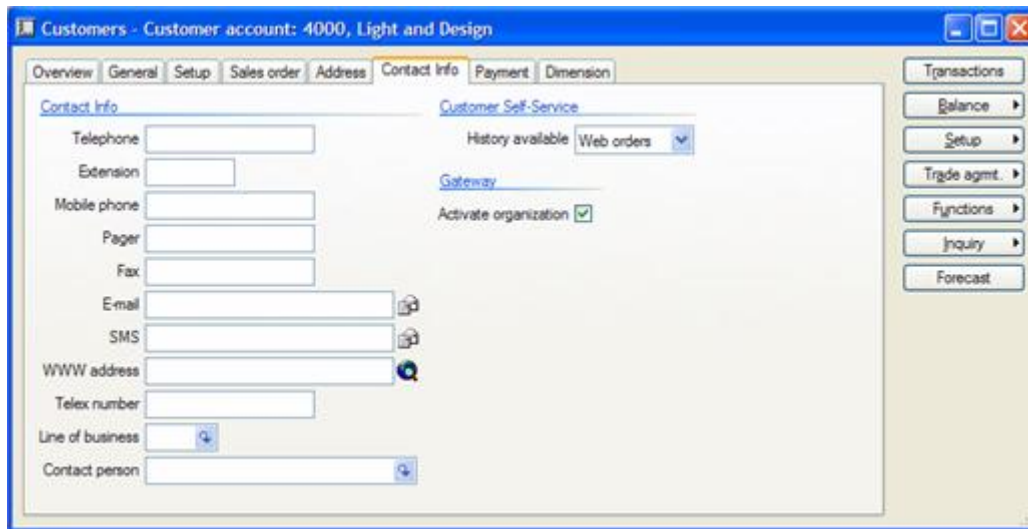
Customers - Customer account: 4000, Light and Design

Overview | General | Setup | Sales order | Address | Contact Info | Payment | Dimension

Contact Info

Telephone

Extension

Mobile phone

Pager

Fax

E-mail

SMS

WWW address

Telex number

Line of business

Contact person

Customer Self-Service

History available Web orders

Gateway

Activate organization

Transactions

Balance

Setup

Trade agmt.

Functions

Inquiry

Forecast